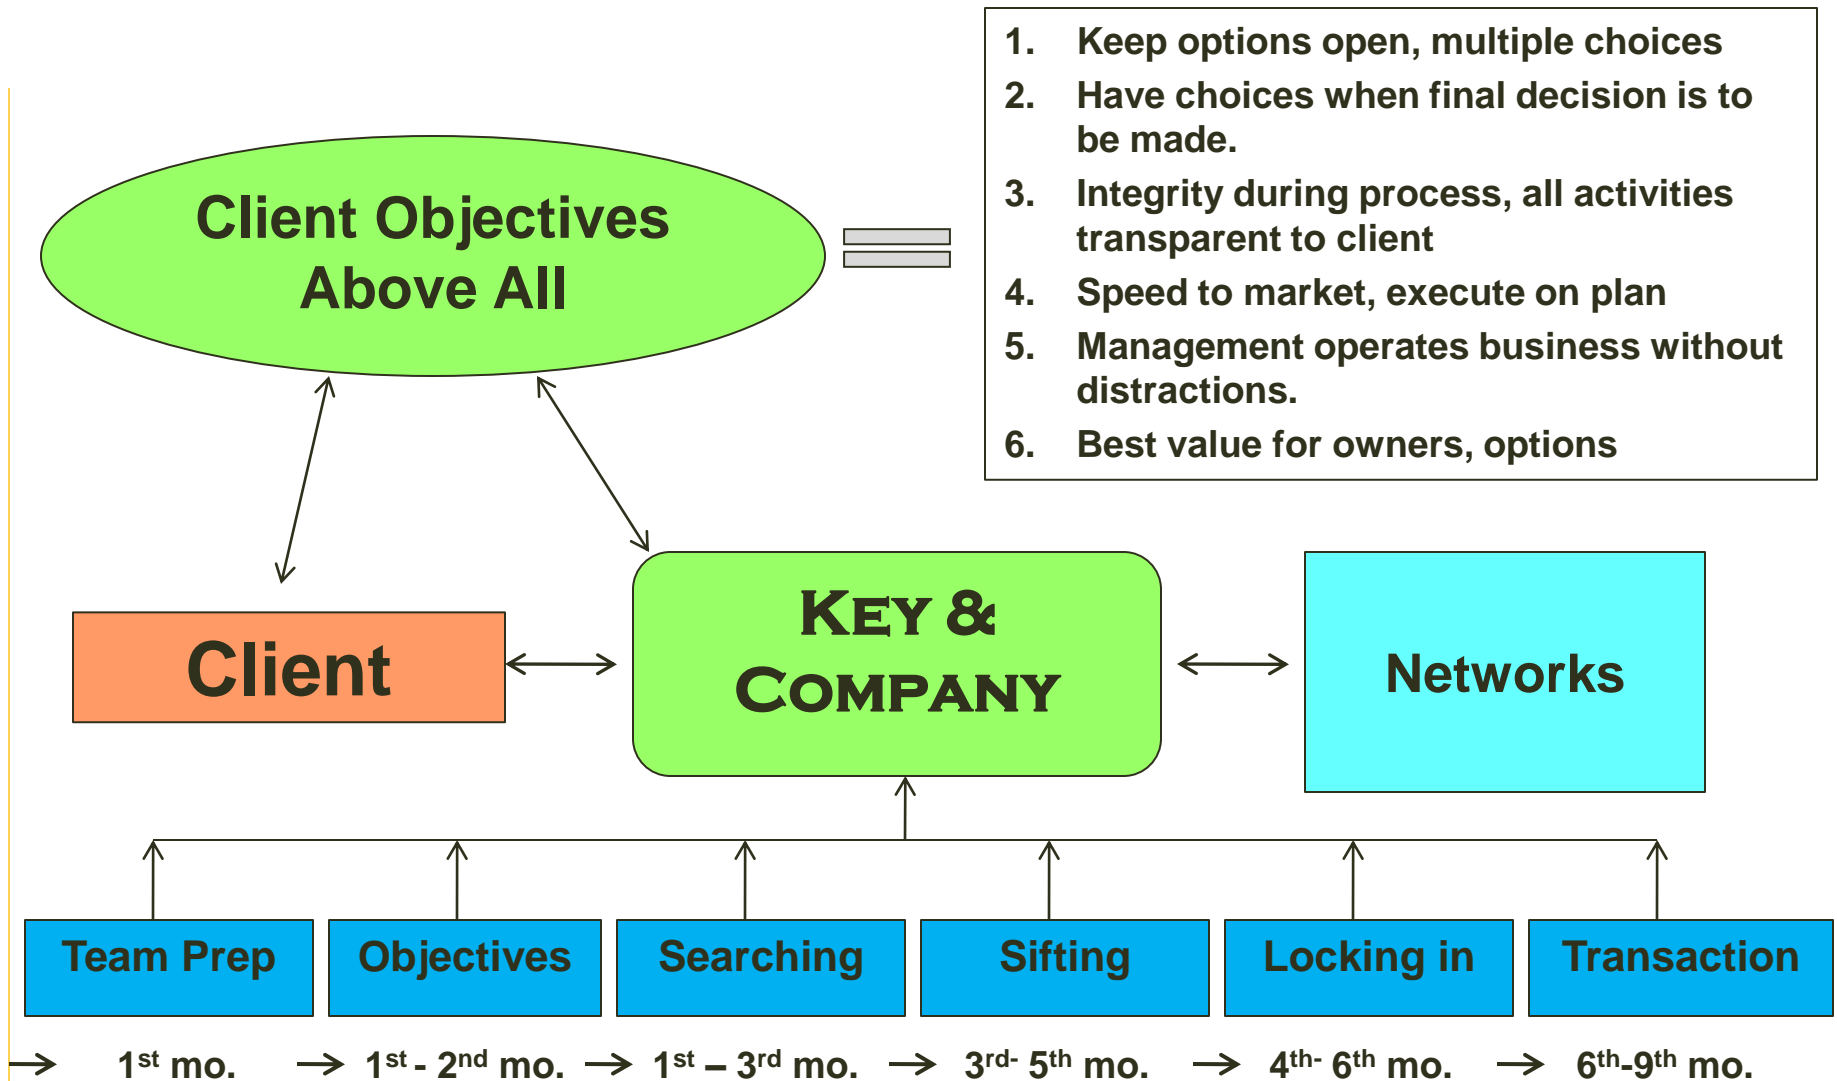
Client Objectives Above All

1. Keep options open, multiple choices
2. Have choices when final decision is to be made.
3. Integrity during process, all activities transparent to client
4. Speed to market, execute on plan
5. Management operates business without distractions.
6. Best value for owners, options

Client

KEY & COMPANY

Networks

Team Prep

Objectives

Searching

Sifting

Locking in

Transaction

→ $1^{st}$ mo. → $1^{st}$ - $2^{nd}$ mo. → $1^{st}$ – $3^{rd}$ mo. → $3^{rd-}$ $5^{th}$ mo. → $4^{th-}$ $6^{th}$ mo. → $6^{th}$-$9^{th}$ mo.